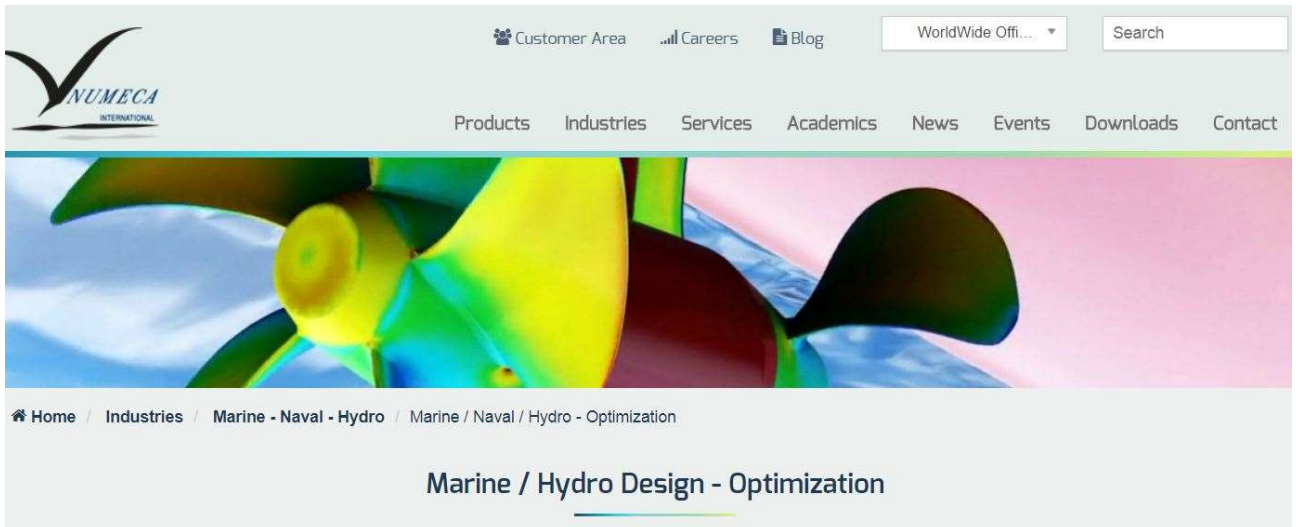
NUMECA
INTERNATIONAL

Customer Area Careers Blog WorldWide Offi... Search

Products Industries Services Academics News Events Downloads Contact

Home / Industries / Marine - Naval - Hydro / Marine / Naval / Hydro - Optimization

Marine / Hydro Design - Optimization